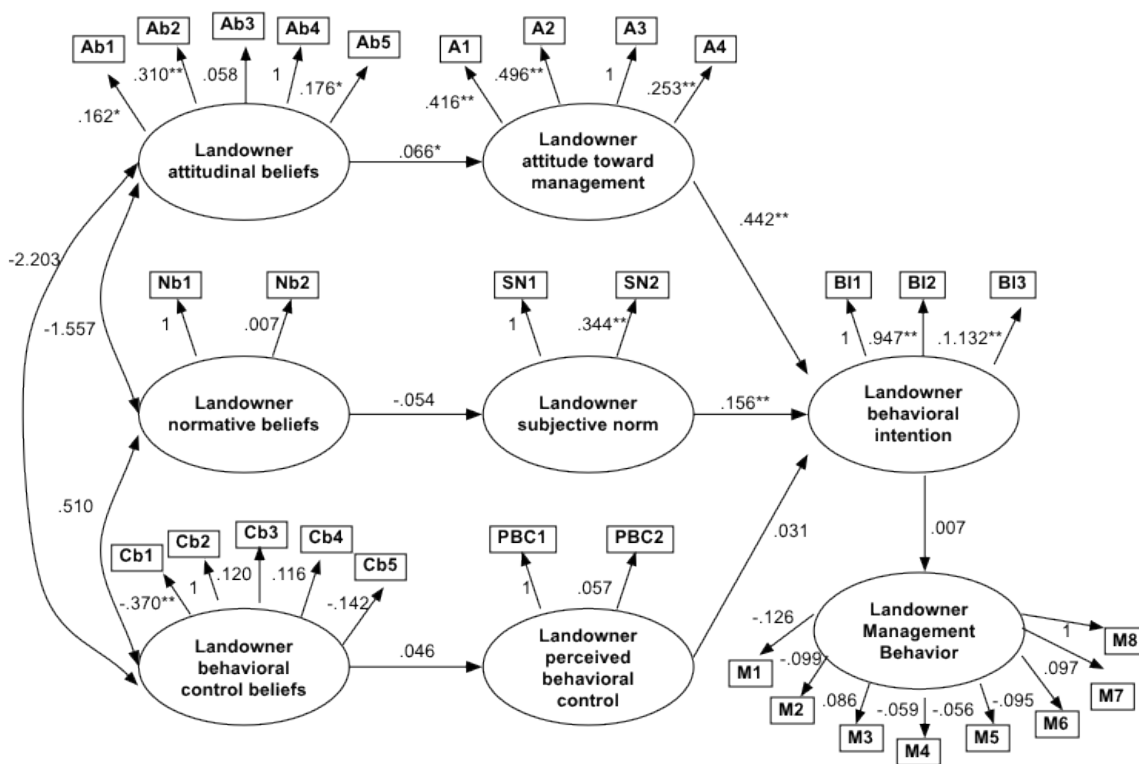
Ab1 Ab2 Ab3 Ab4 Ab5
.162* .310** .058 1 .176*

A1 A2 A3 A4
.416** .496** 1 .253**

Landowner attitudinal beliefs

.066*

Landowner attitude toward management

.442**

-2.203

-1.557

Nb1 Nb2
1 .007

SN1 SN2
1 .344**

BI1 BI2 BI3
1 .947** .1.132**

Landowner normative beliefs

-.054

Landowner subjective norm

.156**

Landowner behavioral intention

.510

Cb1 Cb2 Cb3 Cb4 Cb5
-.370** 1 .120 .116 -.142

PBC1 PBC2
1 .057

.031

.007

Landowner behavioral control beliefs

.046

Landowner perceived behavioral control

Landowner Management Behavior

-.126 -.099 .086 -.059 -.056 -.095 .097 1

M1 M2 M3 M4 M5 M6 M7 M8